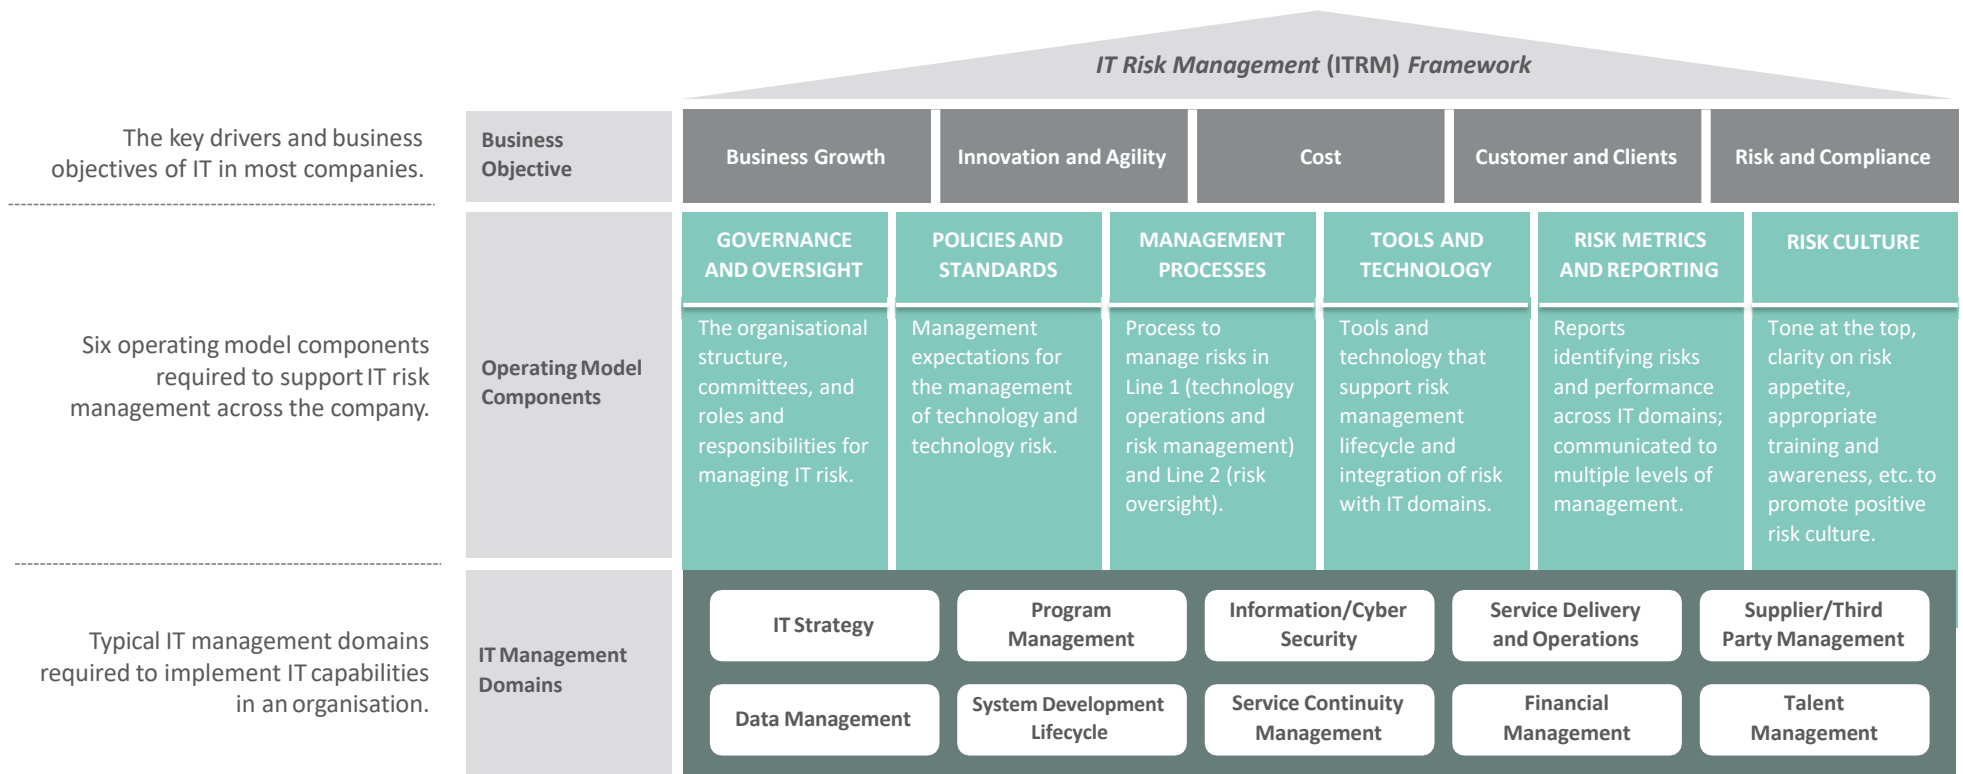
IT Risk Management (ITRM) Framework

The key drivers and business objectives of IT in most companies.

Business Objective

| Business Growth | Innovation and Agility | Cost | Customer and Clients | Risk and Compliance |
|---|---|---|---|---|

Six operating model components required to support IT risk management across the company.

Operating Model Components

| GOVERNANCE AND OVERSIGHT | POLICIES AND STANDARDS | MANAGEMENT PROCESSES | TOOLS AND TECHNOLOGY | RISK METRICS AND REPORTING | RISK CULTURE |
|---|---|---|---|---|---|
| The organisational structure, committees, and roles and responsibilities for managing IT risk. | Management expectations for the management of technology and technology risk. | Process to manage risks in Line 1 (technology operations and risk management) and Line 2 (risk oversight). | Tools and technology that support risk management lifecycle and integration of risk with IT domains. | Reports identifying risks and performance across IT domains; communicated to multiple levels of management. | Tone at the top, clarity on risk appetite, appropriate training and awareness, etc. to promote positive risk culture. |

Typical IT management domains required to implement IT capabilities in an organisation.

IT Management Domains

| IT Strategy | Program Management | Information/Cyber Security | Service Delivery and Operations | Supplier/Third Party Management |
|---|---|---|---|---|
| Data Management | System Development Lifecycle | Service Continuity Management | Financial Management | Talent Management |